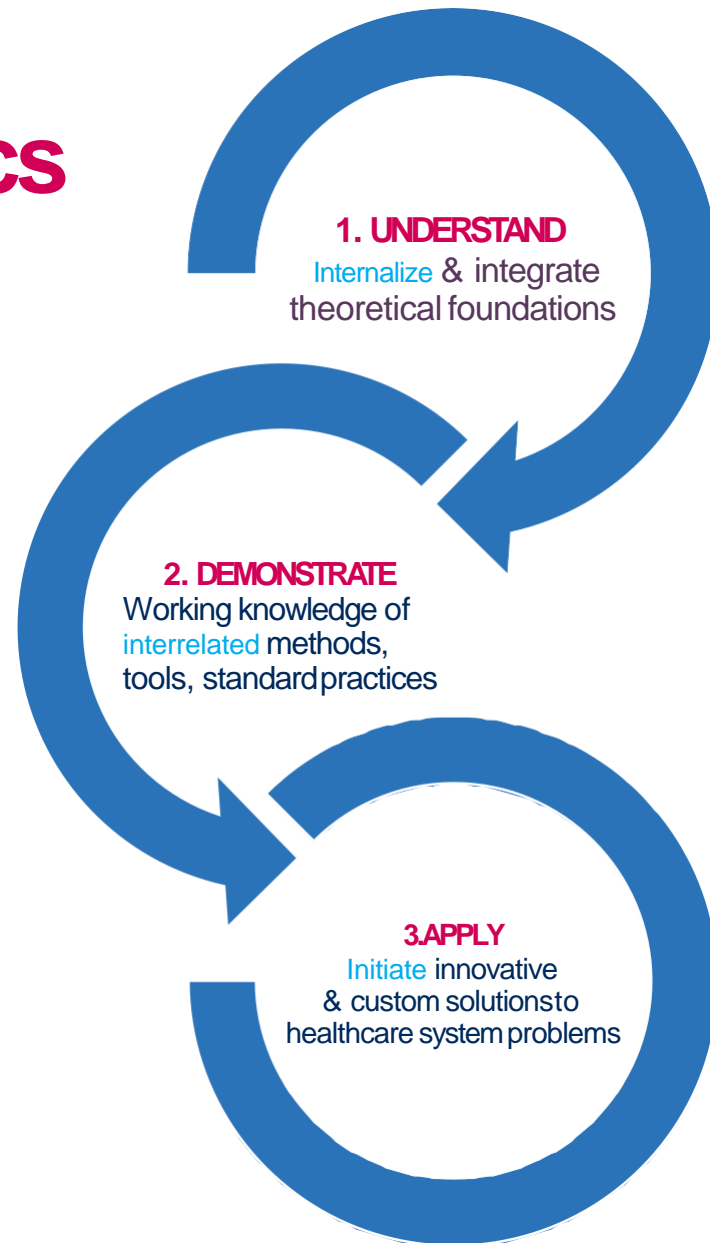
CS

1. UNDERSTAND
Internalize & integrate theoretical foundations

2. DEMONSTRATE
Working knowledge of interrelated methods, tools, standard practices

3.APPLY
Initiate innovative & custom solutions to healthcare system problems